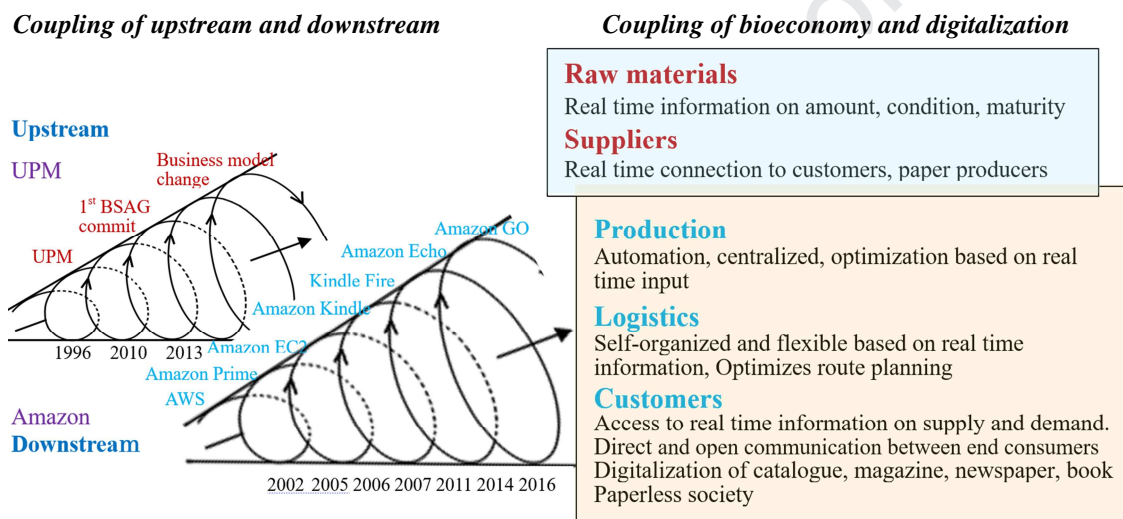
Coupling of upstream and downstream

Upstream
UPM

Business model change
1st BSAG commit
UPM

1996 2010 2013

Amazon GO
Amazon Echo
Kindle Fire
Amazon Kindle
Amazon EC2
Amazon Prime
AWS

Amazon
Downstream

2002 2005 2006 2007 2011 2014 2016

Coupling of bioeconomy and digitalization

Raw materials
Real time information on amount, condition, maturity
Suppliers
Real time connection to customers, paper producers

Production
Automation, centralized, optimization based on real time input
Logistics
Self-organized and flexible based on real time information, Optimizes route planning
Customers
Access to real time information on supply and demand.
Direct and open communication between end consumers
Digitalization of catalogue, magazine, newspaper, book
Paperless society